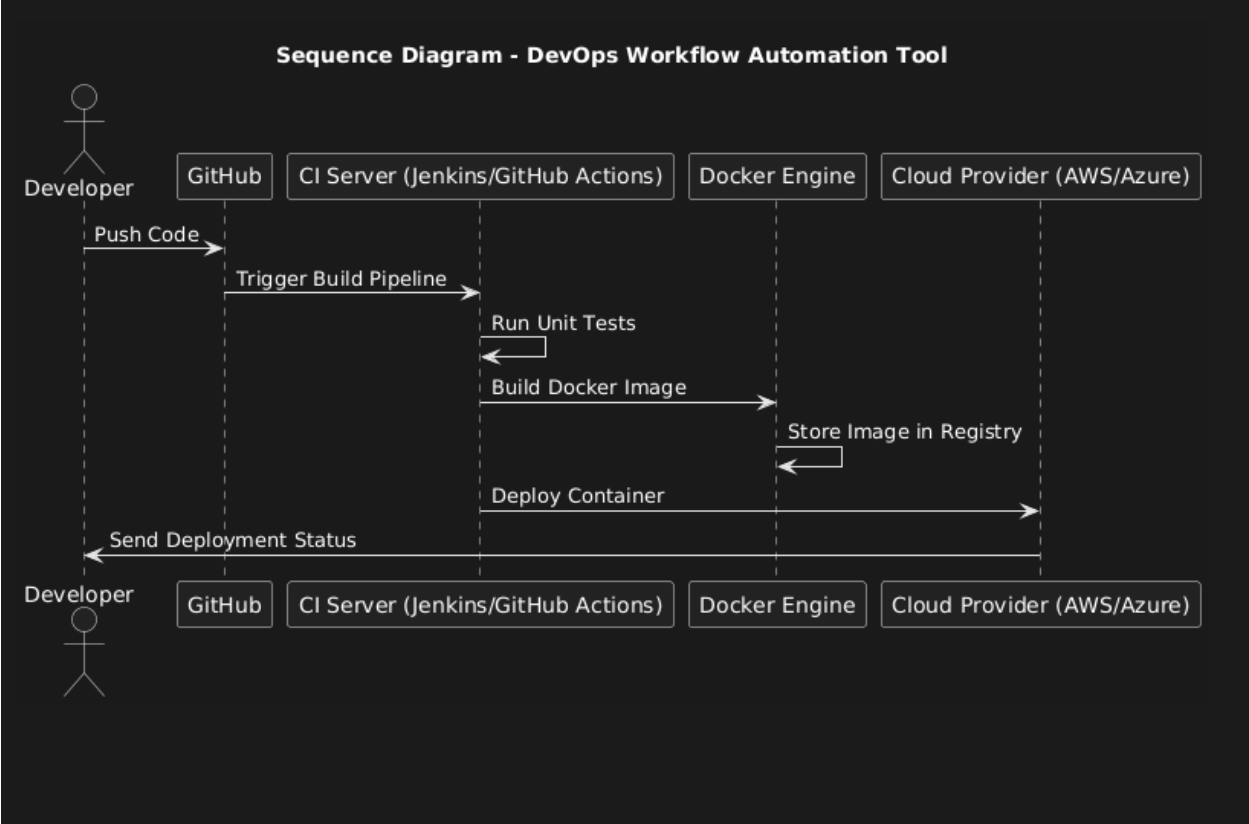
Sequence Diagram - DevOps Workflow Automation Tool

Developer
GitHub
CI Server (Jenkins/GitHub Actions)
Docker Engine
Cloud Provider (AWS/Azure)

Push Code
Trigger Build Pipeline
Run Unit Tests
Build Docker Image
Store Image in Registry
Deploy Container
Send Deployment Status

Developer
GitHub
CI Server (Jenkins/GitHub Actions)
Docker Engine
Cloud Provider (AWS/Azure)